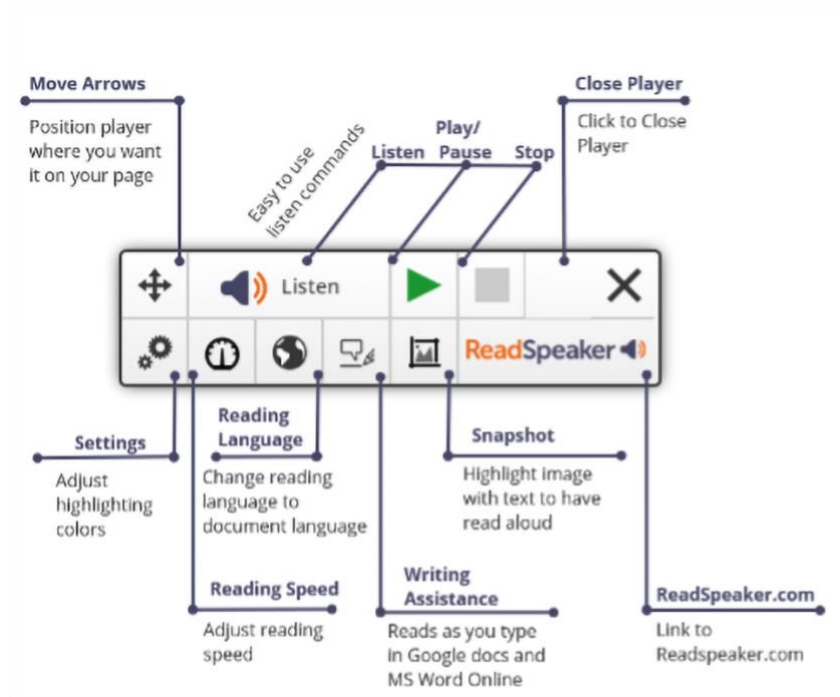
Move Arrows

Position player where you want it on your page

Easy to use listen commands

Listen

Play/ Pause

Stop

Close Player

Click to Close Player

Listen

ReadSpeaker

Settings

Adjust highlighting colors

Reading Language

Change reading language to document language

Snapshot

Highlight image with text to have read aloud

Reading Speed

Adjust reading speed

Writing Assistance

Reads as you type in Google docs and MS Word Online

ReadSpeaker.com

Link to Readspeaker.com